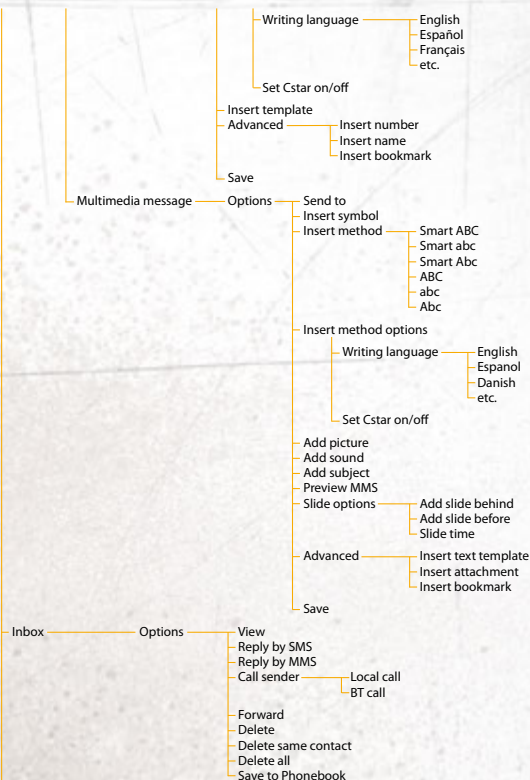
Writing language
English
Español
Français
etc.

Set Cstar on/off

Insert template
Advanced
Insert number
Insert name
Insert bookmark

Save

Multimedia message
Options
Send to
Insert symbol
Insert method
Smart ABC
Smart abc
Smart Abc
ABC
abc
Abc

Insert method options
Writing language
English
Espanol
Danish
etc.

Set Cstar on/off

Add picture
Add sound
Add subject
Preview MMS
Slide options
Add slide behind
Add slide before
Slide time

Advanced
Insert text template
Insert attachment
Insert bookmark

Save

Inbox
Options
View
Reply by SMS
Reply by MMS
Call sender
Local call
BT call

Forward
Delete
Delete same contact
Delete all
Save to Phonebook